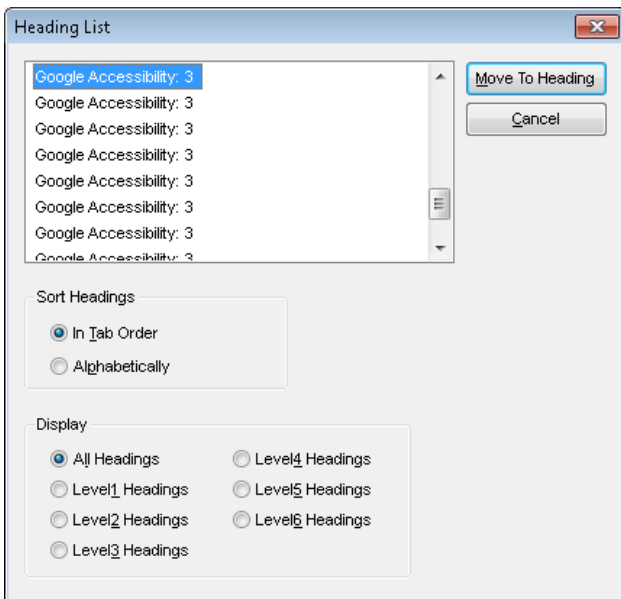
Heading List

Google Accessibility: 3
Google Accessibility: 3
Google Accessibility: 3
Google Accessibility: 3
Google Accessibility: 3
Google Accessibility: 3
Google Accessibility: 3
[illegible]

Move To Heading
Cancel

Sort Headings
In Tab Order
Alphabetically

Display
All Headings
Level1 Headings
Level2 Headings
Level3 Headings
Level4 Headings
Level5 Headings
Level6 Headings